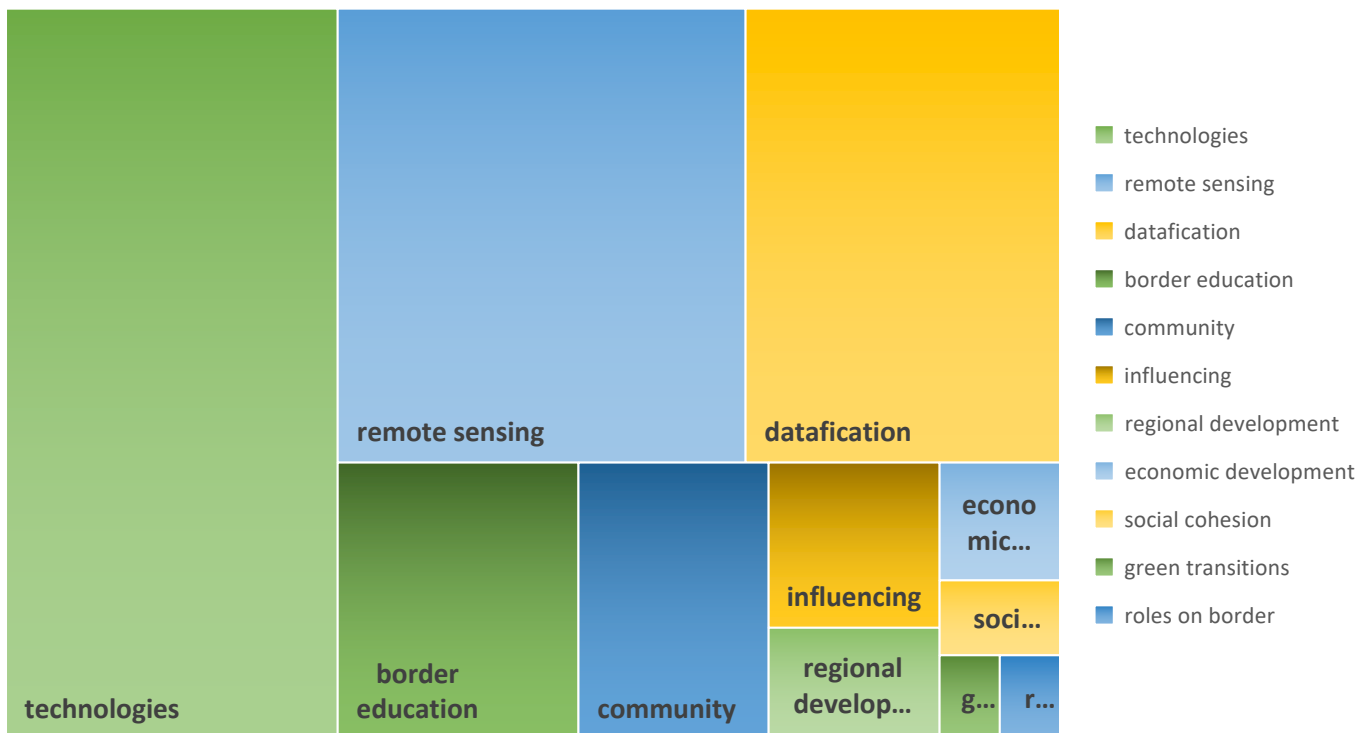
technologies

remote sensing

datafication

border education

community

influencing

regional develop…

econo mic…

soci…

g…

r…

technologies
remote sensing
datafication
border education
community
influencing
regional development
economic development
social cohesion
green transitions
roles on border